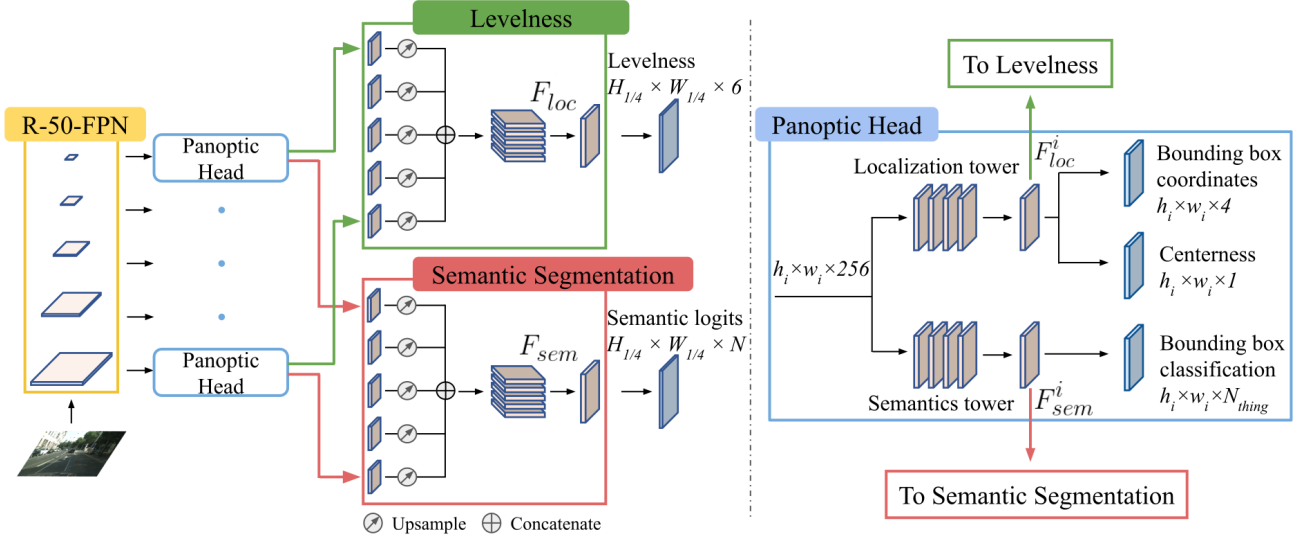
Levelness

Levelness
$H_{1/4} \times W_{1/4} \times 6$

$F_{loc}$

R-50-FPN

Panoptic Head

Panoptic Head

Semantic Segmentation

Semantic logits
$H_{1/4} \times W_{1/4} \times N$

$F_{sem}$

Upsample
Concatenate

To Levelness

Panoptic Head

$F^{i}_{loc}$

Localization tower

Bounding box coordinates
$h_i \times w_i \times 4$

Centerness
$h_i \times w_i \times 1$

$h_i \times w_i \times 256$

Bounding box classification
$h_i \times w_i \times N_{thing}$

Semantics tower

$F^{i}_{sem}$

To Semantic Segmentation